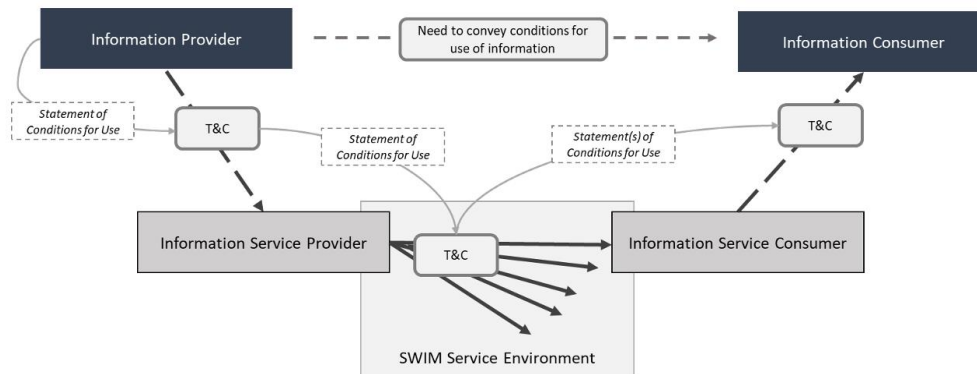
Information Provider

Need to convey conditions for use of information

Information Consumer

Statement of Conditions for Use

T&C

Statement of Conditions for Use

Statement(s) of Conditions for Use

T&C

Information Service Provider

T&C

Information Service Consumer

SWIM Service Environment